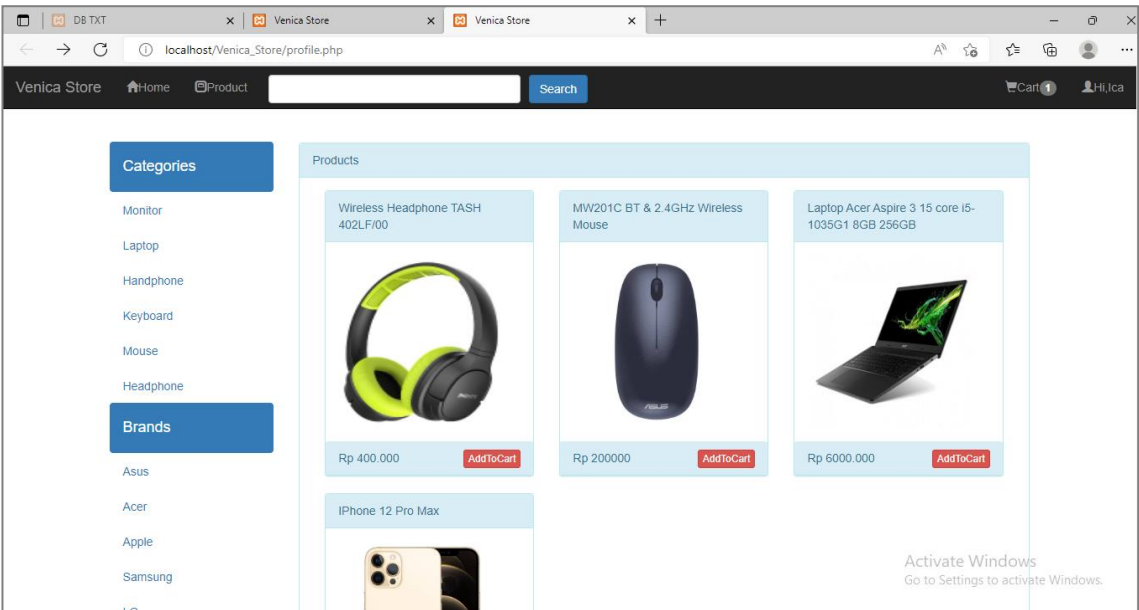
DB TXT
Venica Store
Venica Store
localhost/Venica_Store/profile.php

Venica Store Home Product Search Cart 1 Hi,Ica

Categories
Monitor
Laptop
Handphone
Keyboard
Mouse
Headphone
Brands
Asus
Acer
Apple
Samsung
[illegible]

Products

Wireless Headphone TASH 402LF/00
Rp 400.000 AddToCart

MW201C BT & 2.4GHz Wireless Mouse
ASUS
Rp 200000 AddToCart

Laptop Acer Aspire 3 15 core i5-1035G1 8GB 256GB
Rp 6000.000 AddToCart

IPhone 12 Pro Max

Activate Windows
Go to Settings to activate Windows.